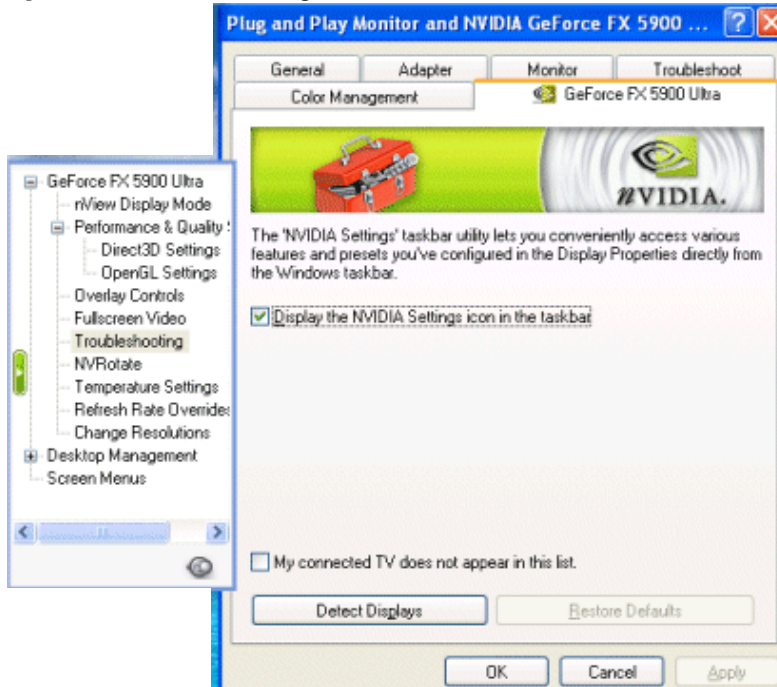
Plug and Play Monitor and NVIDIA GeForce FX 5900 ... ?

General | Adapter | Monitor | Troubleshoot
Color Management | GeForce FX 5900 Ultra

nVIDIA.

GeForce FX 5900 Ultra
nView Display Mode
Performance & Quality
Direct3D Settings
OpenGL Settings
Overlay Controls
Fullscreen Video
Troubleshooting
NVRotate
Temperature Settings
Refresh Rate Overrides
Change Resolutions
Desktop Management
Screen Menus

The 'NVIDIA Settings' taskbar utility lets you conveniently access various features and presets you've configured in the Display Properties directly from the Windows taskbar.

Display the NVIDIA Settings icon in the taskbar

My connected TV does not appear in this list.

Detect Displays
Restore Defaults

OK
Cancel
Apply